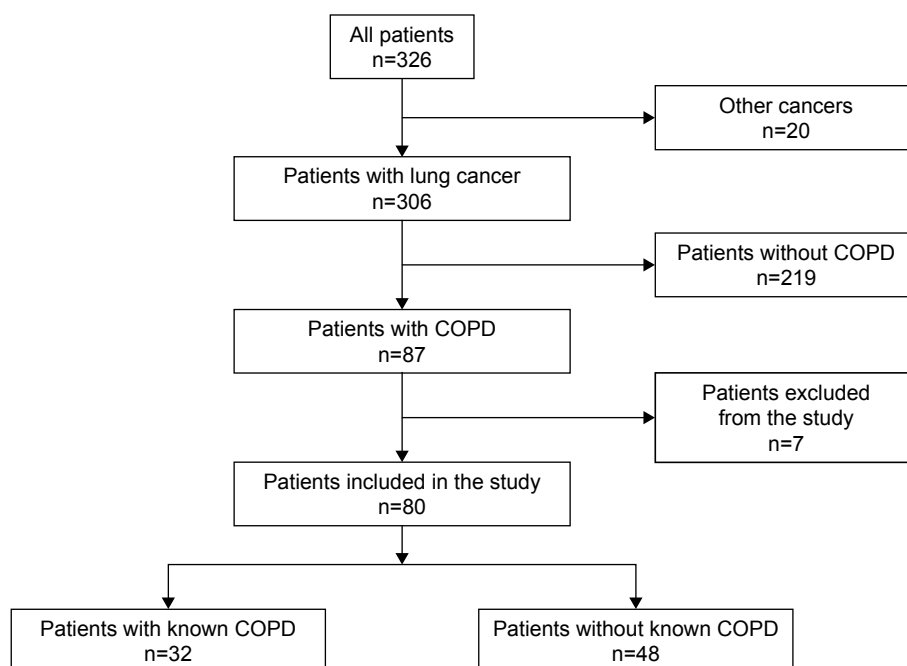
All patients
n=326

Other cancers
n=20

Patients with lung cancer
n=306

Patients without COPD
n=219

Patients with COPD
n=87

Patients excluded from the study
n=7

Patients included in the study
n=80

Patients with known COPD
n=32

Patients without known COPD
n=48